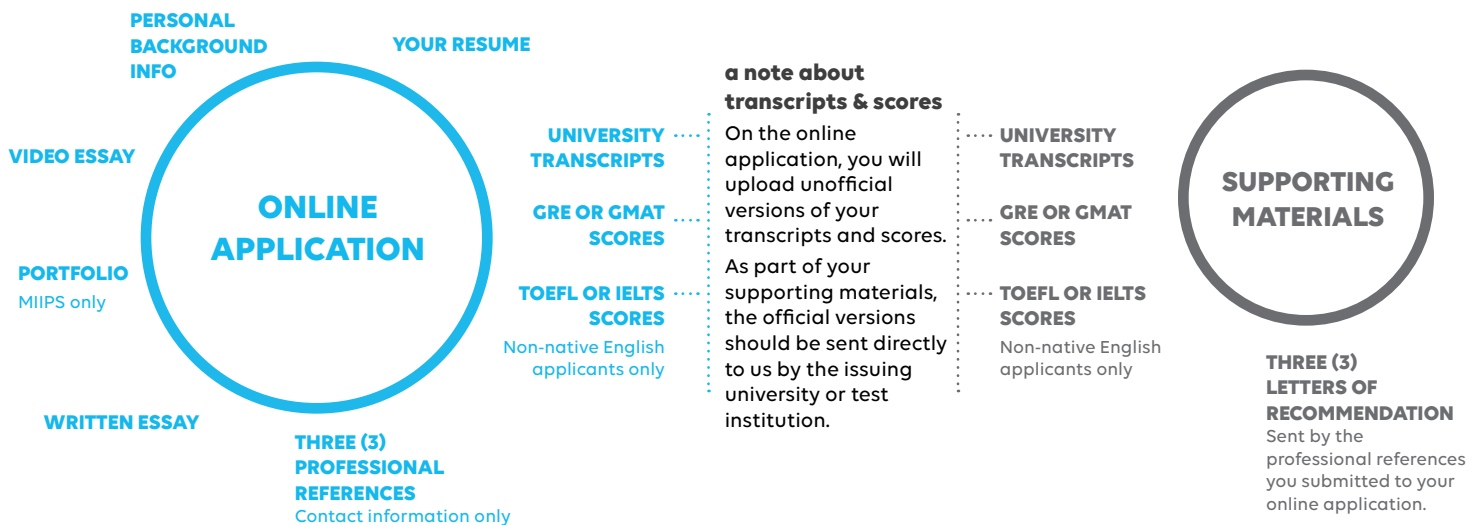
PERSONAL BACKGROUND INFO

YOUR RESUME

VIDEO ESSAY

ONLINE APPLICATION

PORTFOLIO
MIIPS only

WRITTEN ESSAY

THREE (3) PROFESSIONAL REFERENCES
Contact information only

UNIVERSITY TRANSCRIPTS

GRE OR GMAT SCORES

TOEFL OR IELTS SCORES
Non-native English applicants only

a note about transcripts & scores

On the online application, you will upload unofficial versions of your transcripts and scores.

As part of your supporting materials, the official versions should be sent directly to us by the issuing university or test institution.

UNIVERSITY TRANSCRIPTS

GRE OR GMAT SCORES

TOEFL OR IELTS SCORES
Non-native English applicants only

SUPPORTING MATERIALS

THREE (3) LETTERS OF RECOMMENDATION
Sent by the professional references you submitted to your online application.